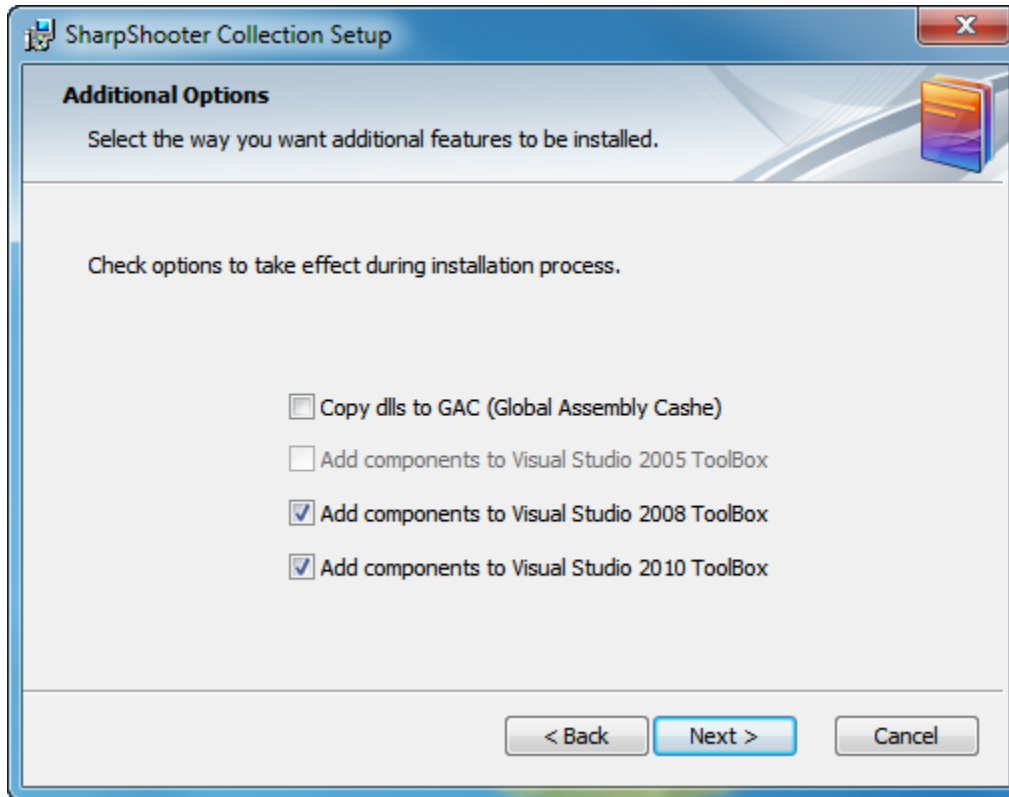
SharpShooter Collection Setup

X

Additional Options

Select the way you want additional features to be installed.

Check options to take effect during installation process.

Copy dlls to GAC (Global Assembly Cashe)

Add components to Visual Studio 2005 ToolBox

Add components to Visual Studio 2008 ToolBox

Add components to Visual Studio 2010 ToolBox

< Back

Next >

Cancel